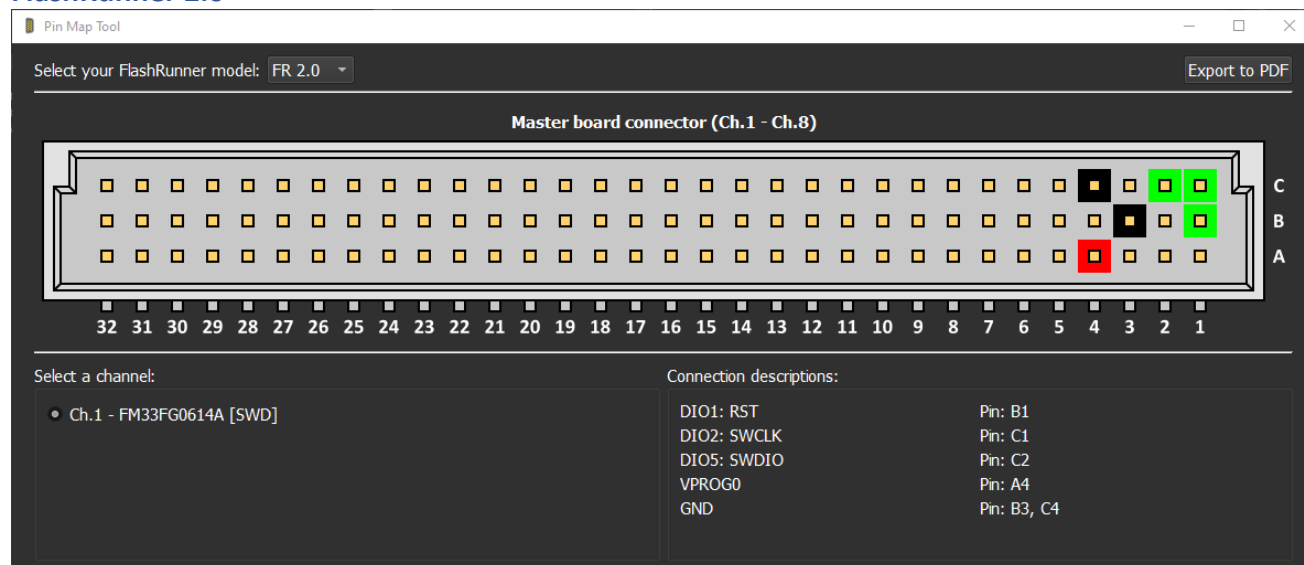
Pin Map Tool

Select your FlashRunner model: FR 2.0

Export to PDF

Master board connector (Ch.1 - Ch.8)

C
B
A

32 31 30 29 28 27 26 25 24 23 22 21 20 19 18 17 16 15 14 13 12 11 10 9 8 7 6 5 4 3 2 1

Select a channel:

Ch.1 - FM33FG0614A [SWD]

Connection descriptions:

| | |
|---|---|
| DIO1: RST | Pin: B1 |
| DIO2: SWCLK | Pin: C1 |
| DIO5: SWDIO | Pin: C2 |
| VPROG0 | Pin: A4 |
| GND | Pin: B3, C4 |